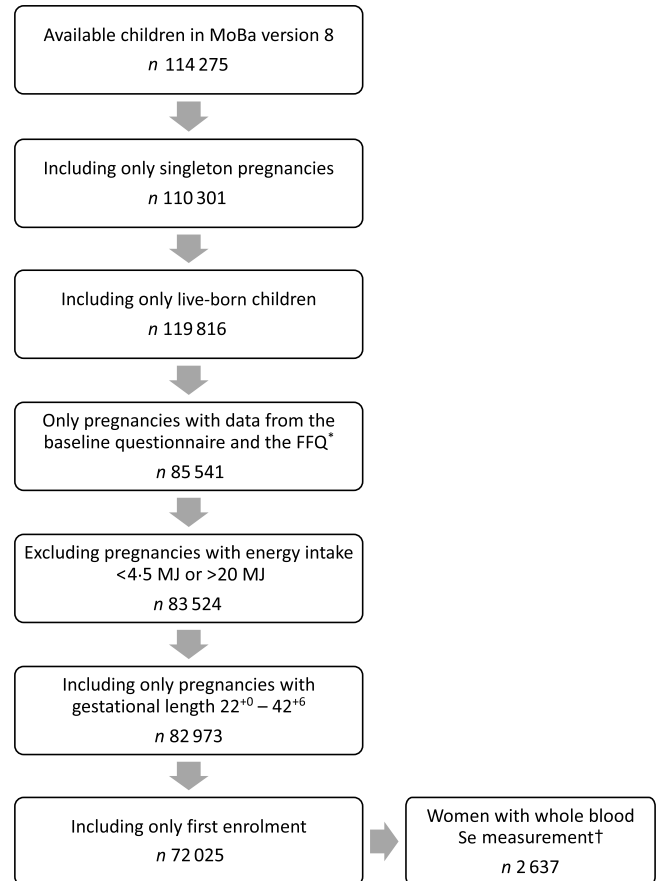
Available children in MoBa version 8
$n$ 114 275

Including only singleton pregnancies
$n$ 110 301

Including only live-born children
$n$ 119 816

Only pregnancies with data from the baseline questionnaire and the FFQ$^*$
$n$ 85 541

Excluding pregnancies with energy intake <4·5 MJ or >20 MJ
$n$ 83 524

Including only pregnancies with gestational length $22^{+0}$ – $42^{+6}$
$n$ 82 973

Including only first enrolment
$n$ 72 025

Women with whole blood Se measurement†
$n$ 2 637